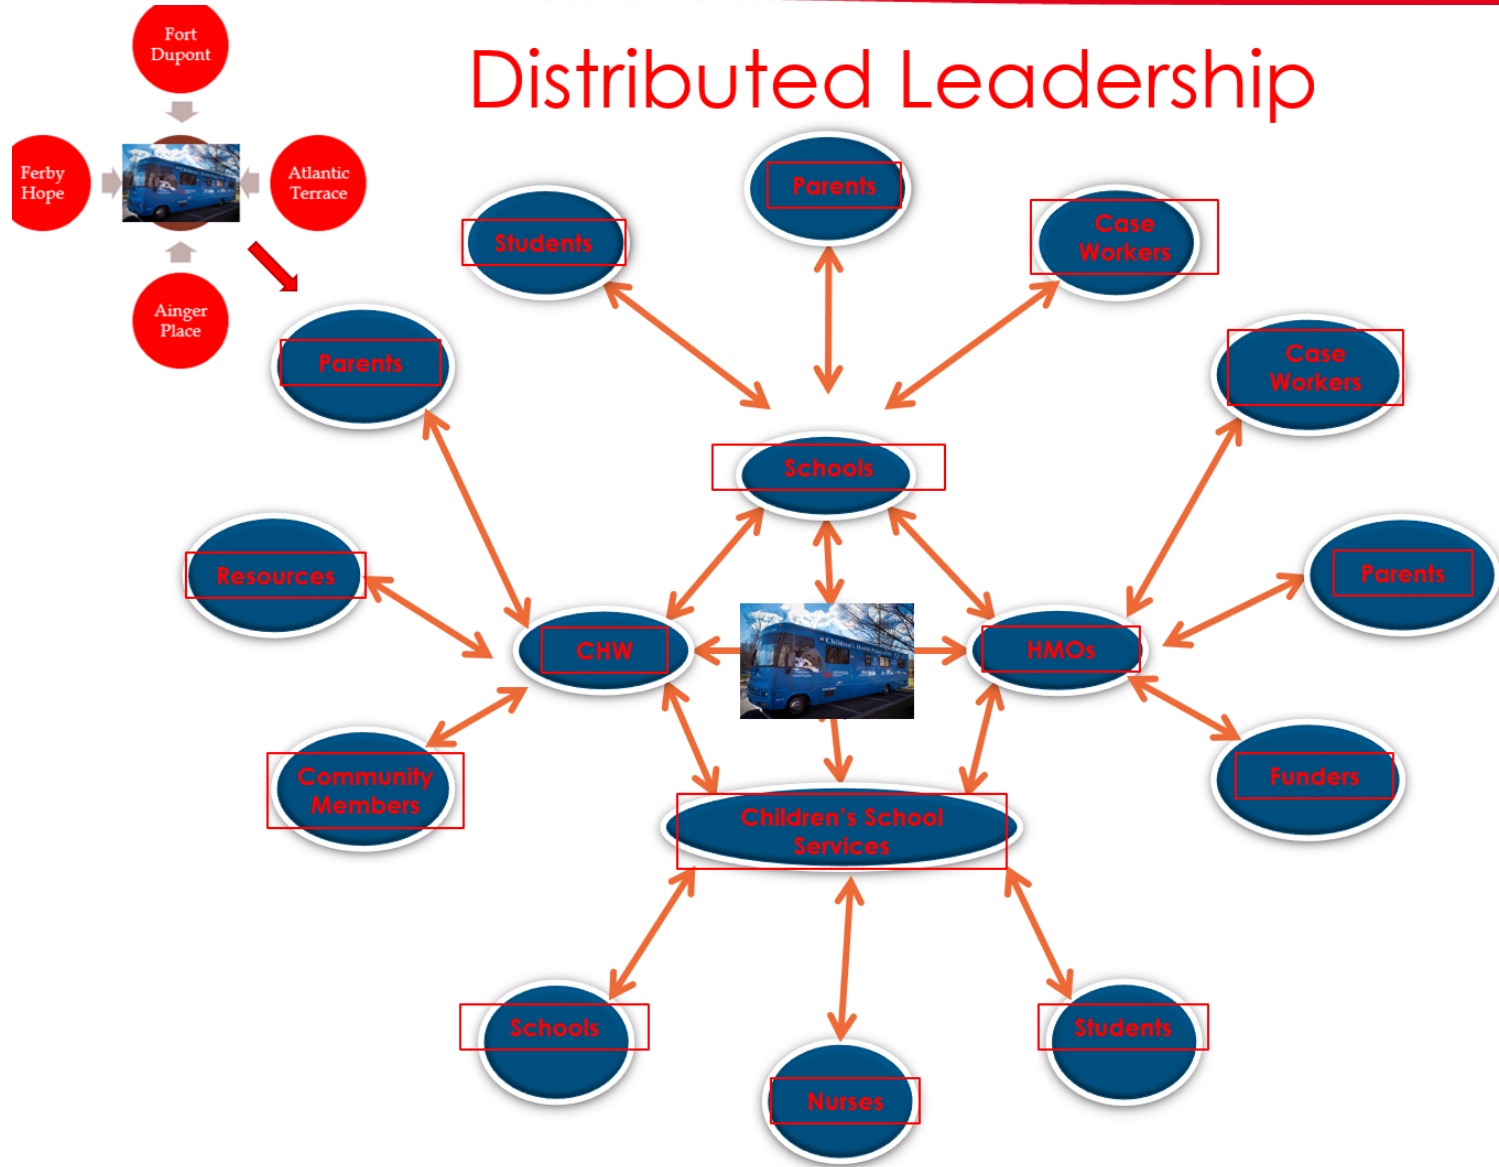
Fort Dupont

Ferby Hope

Atlantic Terrace

Ainger Place

Distributed Leadership

Parents

Students

Case Workers

Parents

Case Workers

Schools

Resources

CHW

HMOs

Parents

Community Members

Funders

Children's School Services

Schools

Students

Nurses